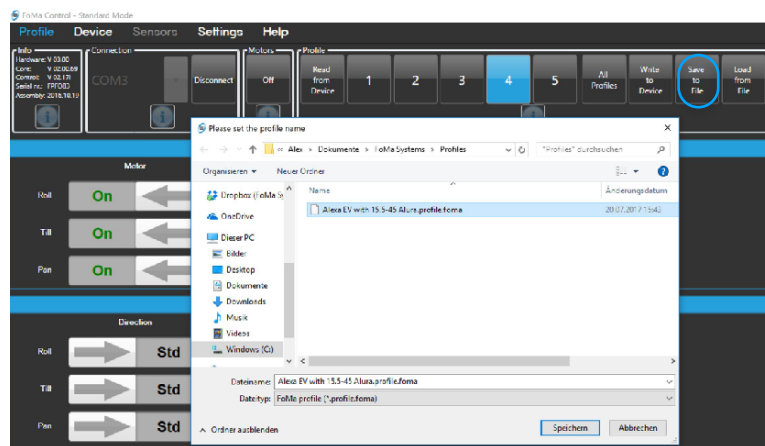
FoMa Control - Standard Mode

Profile Device Sensors Settings Help

Info
Hardware: V 03.00
Core: V 02.00.09
Control: V 02.171
Serial no.: FP0083
Assembly: 2016.10.19

Connection
COM3
Disconnect

Motors
Off

Profile
Read from Device
1
2
3
4
5
All Profiles
Write to Device
Save to File
Load from File

Motor
Roll On
Tilt On
Pan On

Direction
Roll Std
Tilt Std
Pan Std

Please set the profile name
×
« Alex › Dokumente › FoMa Systems › Profiles
"Profiles" durchsuchen
Organisieren ▾ Neuer Ordner
Dropbox (FoMa S
OneDrive
Dieser PC
Bilder
Desktop
Dokumente
Downloads
Musik
Videos
Windows (C:)
Name
Änderungsdatum
Alexa EV with 15.5-45 Alura.profile.foma
20.07.2017 15:42
Dateiname: Alexa EV with 15.5-45 Alura.profile.foma
Dateityp: FoMa profile (*.profile.foma)
Ordner ausblenden
Speichern
Abbrechen